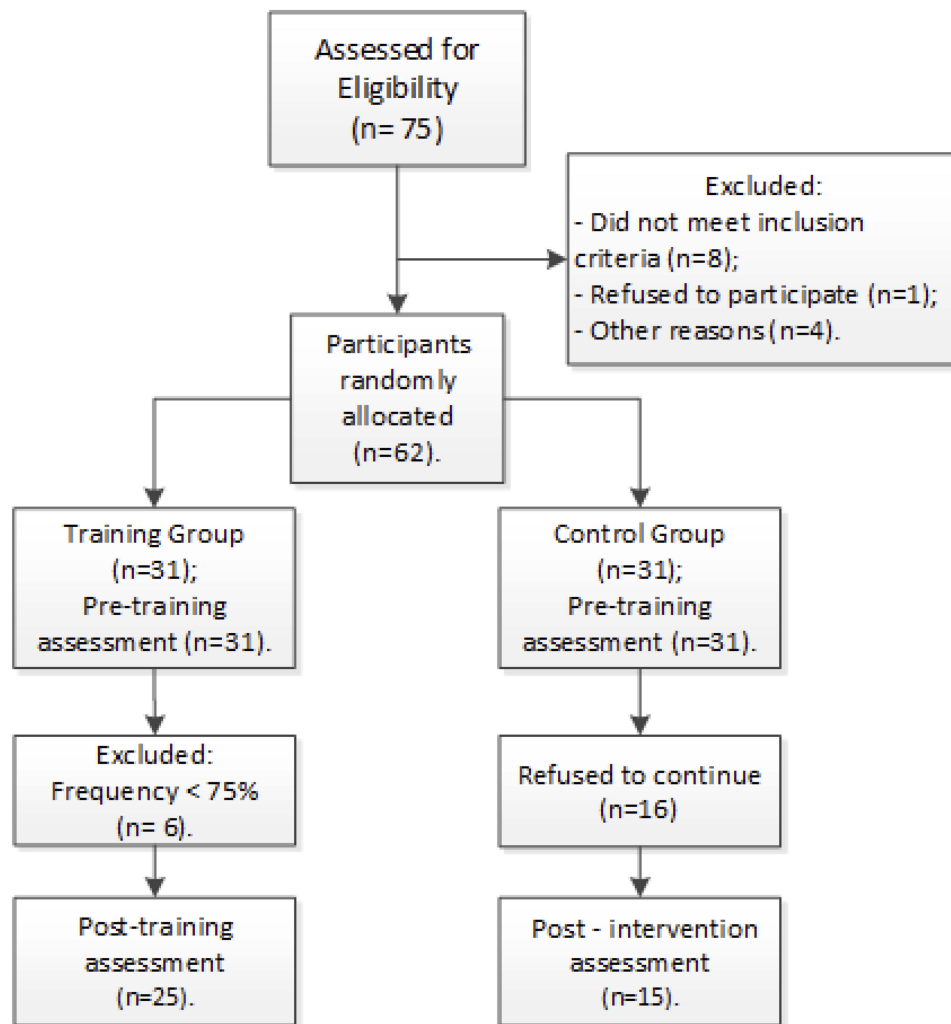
Assessed for Eligibility (n= 75)

Excluded:
- Did not meet inclusion criteria (n=8);
- Refused to participate (n=1);
- Other reasons (n=4).

Participants randomly allocated (n=62).

Training Group (n=31); Pre-training assessment (n=31).

Control Group (n=31); Pre-training assessment (n=31).

Excluded: Frequency < 75% (n= 6).

Refused to continue (n=16)

Post-training assessment (n=25).

Post - intervention assessment (n=15).